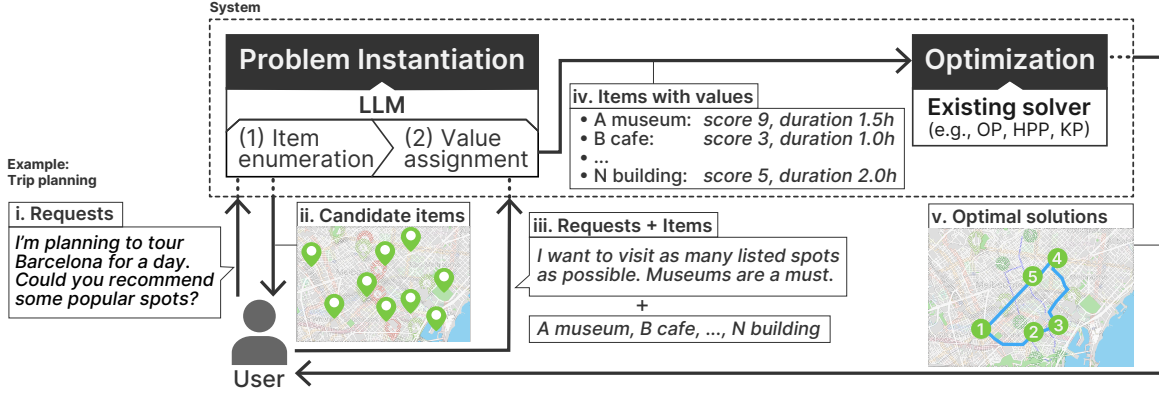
System

Problem Instantiation

LLM

(1) Item enumeration

(2) Value assignment

iv. Items with values

• A museum: score 9, duration 1.5h
• B cafe: score 3, duration 1.0h
• ...
• N building: score 5, duration 2.0h

Optimization

Existing solver
(e.g., OP, HPP, KP)

Example:
Trip planning

i. Requests

I'm planning to tour Barcelona for a day. Could you recommend some popular spots?

ii. Candidate items

iii. Requests + Items

I want to visit as many listed spots as possible. Museums are a must.

+

A museum, B cafe, ..., N building

v. Optimal solutions

5
4
1
2
3

User